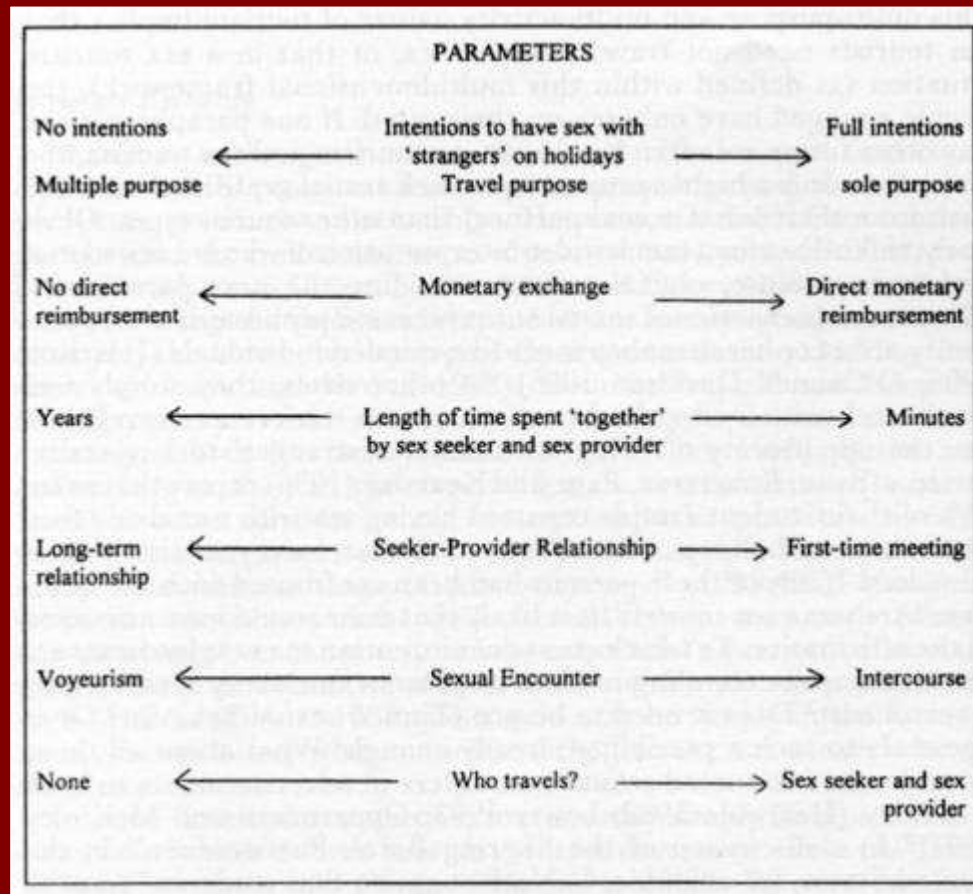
PARAMETERS

| | | |
|---|---|---|
| No intentions | Intentions to have sex with 'strangers' on holidays | Full intentions |
| Multiple purpose | Travel purpose | sole purpose |
| No direct reimbursement | Monetary exchange | Direct monetary reimbursement |
| Years | Length of time spent 'together' by sex seeker and sex provider | Minutes |
| Long-term relationship | Seeker-Provider Relationship | First-time meeting |
| Voyeurism | Sexual Encounter | Intercourse |
| None | Who travels? | Sex seeker and sex provider |